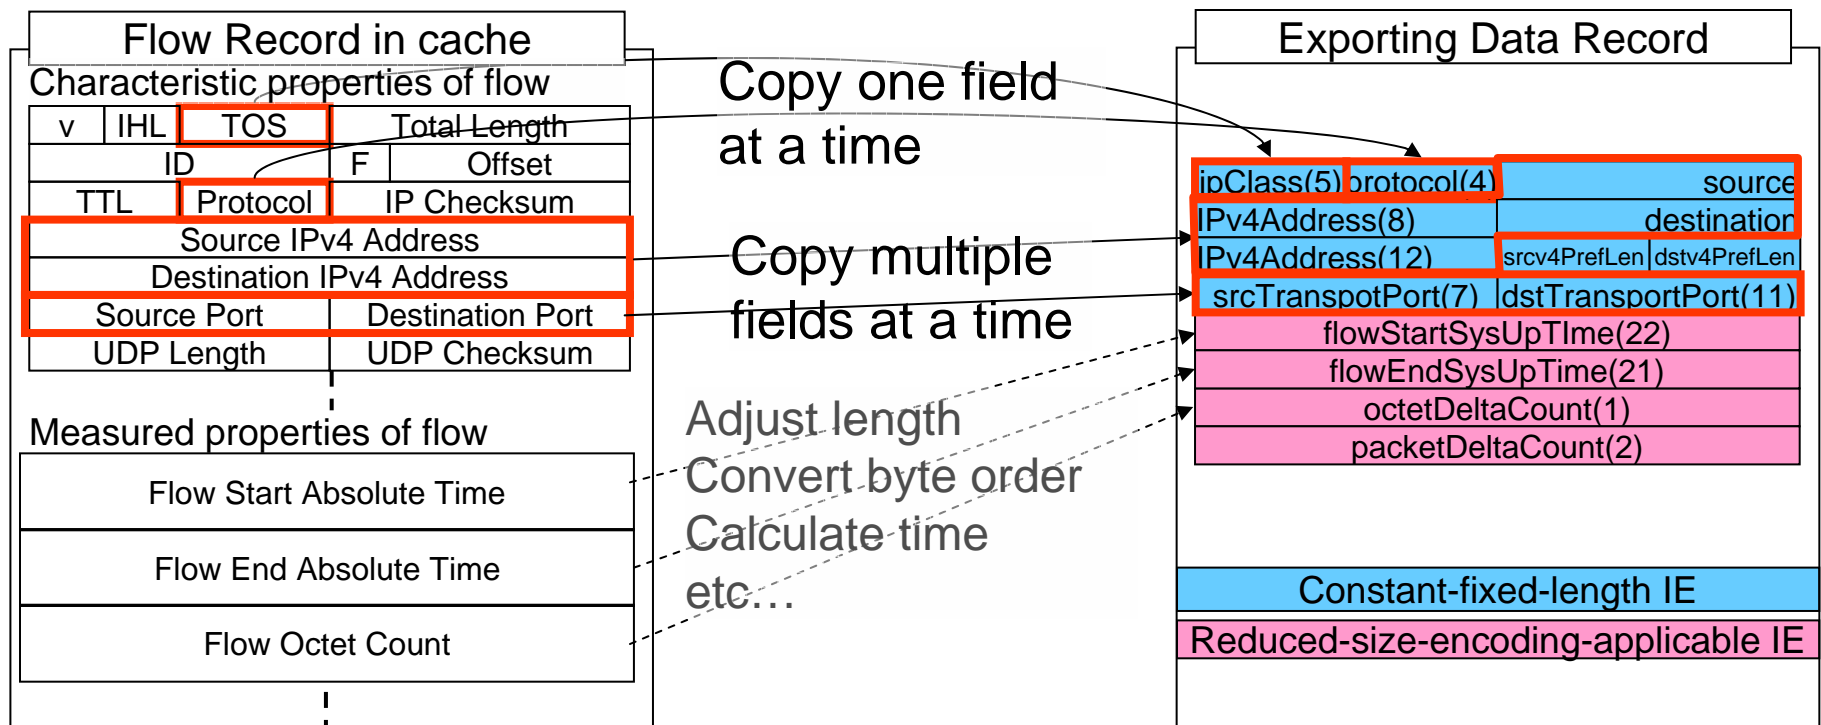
Flow Record in cache

Characteristic properties of flow

| v | IHL | TOS | Total Length |
|---|---|---|---|
| ID | | F | Offset |
| TTL | | Protocol | IP Checksum |
| Source IPv4 Address | | | |
| Destination IPv4 Address | | | |
| Source Port | | Destination Port | |
| UDP Length | | UDP Checksum | |

Measured properties of flow

Flow Start Absolute Time

Flow End Absolute Time

Flow Octet Count

Copy one field at a time

Copy multiple fields at a time

Adjust length
Convert byte order
Calculate time
etc…

Exporting Data Record

| ipClass(5) | protocol(4) | source |
|---|---|---|
| IPv4Address(8) | | destination |
| IPv4Address(12) | srcv4PrefLen | dstv4PrefLen |
| srcTransportPort(7) | dstTransportPort(11) | |
| flowStartSysUpTIme(22) | | |
| flowEndSysUpTime(21) | | |
| octetDeltaCount(1) | | |
| packetDeltaCount(2) | | |

Constant-fixed-length IE

Reduced-size-encoding-applicable IE